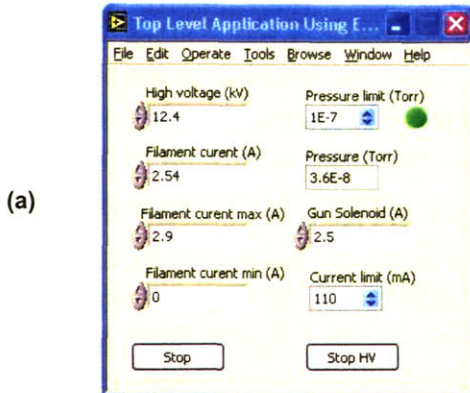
(a)

Top Level Application Using E...

File Edit Operate Tools Browse Window Help

High voltage (kV)
12.4

Pressure limit (Torr)
1E-7

Filament curent (A)
2.54

Pressure (Torr)
3.6E-8

Filament curent max (A)
2.9

Gun Solenoid (A)
2.5

Filament curent min (A)
0

Current limit (mA)
110

Stop

Stop HV